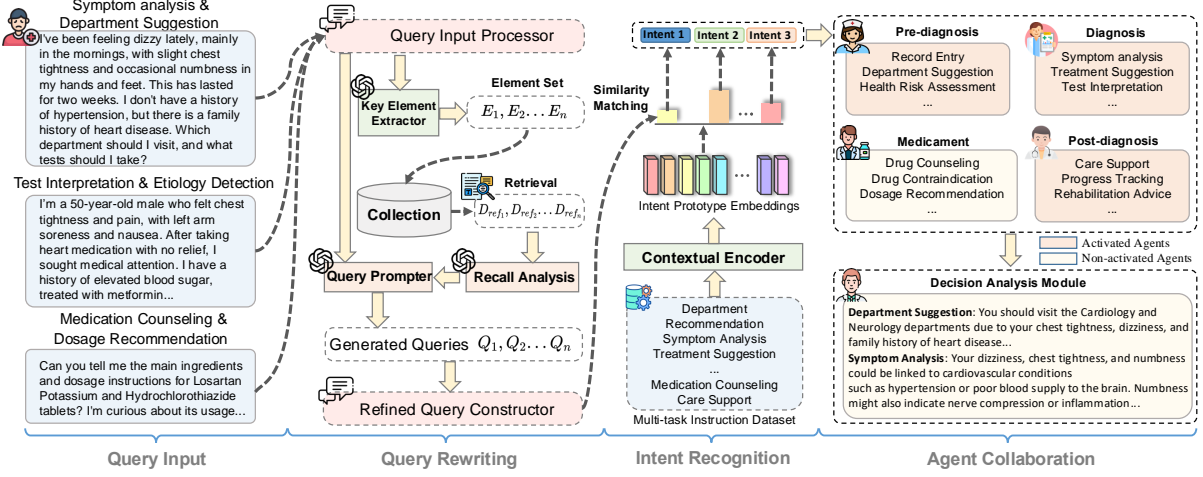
Symptom analysis & Department Suggestion

I've been feeling dizzy lately, mainly in the mornings, with slight chest tightness and occasional numbness in my hands and feet. This has lasted for two weeks. I don't have a history of hypertension, but there is a family history of heart disease. Which department should I visit, and what tests should I take?

Test Interpretation & Etiology Detection

I'm a 50-year-old male who felt chest tightness and pain, with left arm soreness and nausea. After taking heart medication with no relief, I sought medical attention. I have a history of elevated blood sugar, treated with metformin...

Medication Counseling & Dosage Recommendation

Can you tell me the main ingredients and dosage instructions for Losartan Potassium and Hydrochlorothiazide tablets? I'm curious about its usage...

Query Input Processor

Element Set

Key Element Extractor

$E_1, E_2 \ldots E_n$

Retrieval

Collection

$D_{ref_1}, D_{ref_2} \ldots D_{ref_n}$

Query Prompter

Recall Analysis

Generated Queries $Q_1, Q_2 \ldots Q_n$

Refined Query Constructor

Intent 1 Intent 2 Intent 3

Similarity Matching

...

...

Intent Prototype Embeddings

Contextual Encoder

Department Recommendation
Symptom Analysis
Treatment Suggestion
...
Medication Counseling
Care Support

Multi-task Instruction Dataset

Pre-diagnosis
Record Entry
Department Suggestion
Health Risk Assessment
...

Diagnosis
Symptom analysis
Treatment Suggestion
Test Interpretation
...

Medicament
Drug Counseling
Drug Contraindication
Dosage Recommendation
...

Post-diagnosis
Care Support
Progress Tracking
Rehabilitation Advice
...

Activated Agents
Non-activated Agents

Decision Analysis Module

**Department Suggestion**: You should visit the Cardiology and Neurology departments due to your chest tightness, dizziness, and family history of heart disease...

**Symptom Analysis**: Your dizziness, chest tightness, and numbness could be linked to cardiovascular conditions such as hypertension or poor blood supply to the brain. Numbness might also indicate nerve compression or inflammation...

Query Input

Query Rewriting

Intent Recognition

Agent Collaboration